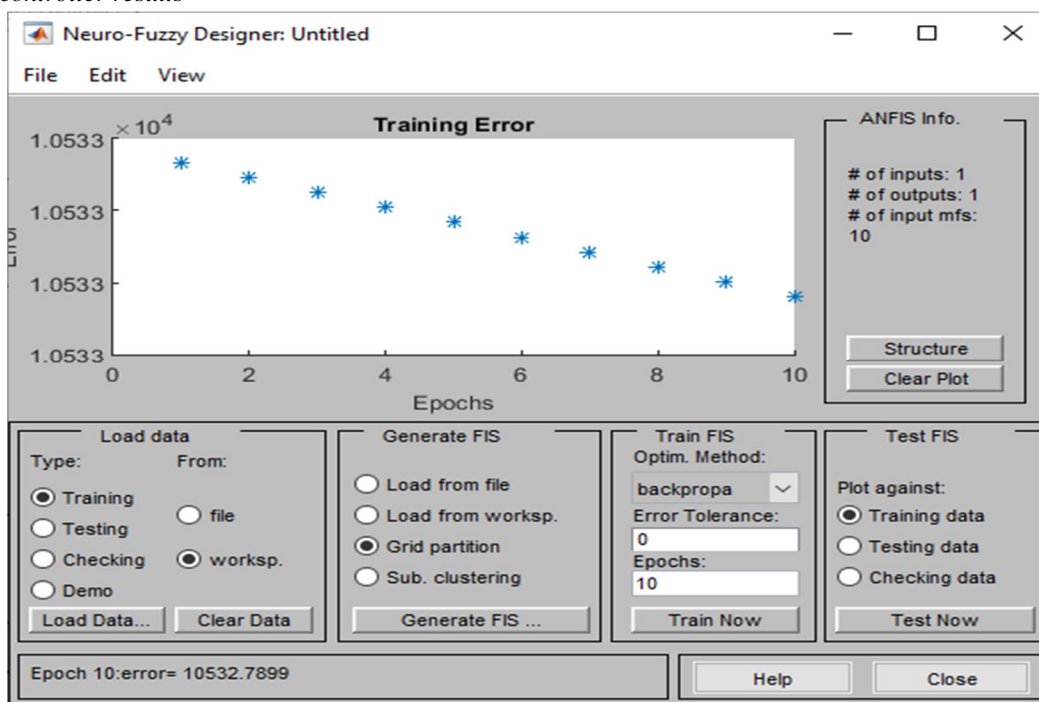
controller results

Neuro-Fuzzy Designer: Untitled

File Edit View

Training Error

$\times 10^4$

1.0533

1.0533

1.0533

1.0533

Erro

0 2 4 6 8 10

Epochs

ANFIS Info.

# of inputs: 1
# of outputs: 1
# of input mfs:
10

Structure

Clear Plot

Load data

Type:

From:

Training

Testing

Checking

Demo

file

worksp.

Load Data...

Clear Data

Generate FIS

Load from file

Load from worksp.

Grid partition

Sub. clustering

Generate FIS ...

Train FIS

Optim. Method:

backpropa

Error Tolerance:

0

Epochs:

10

Train Now

Test FIS

Plot against:

Training data

Testing data

Checking data

Test Now

Epoch 10:error= 10532.7899

Help

Close